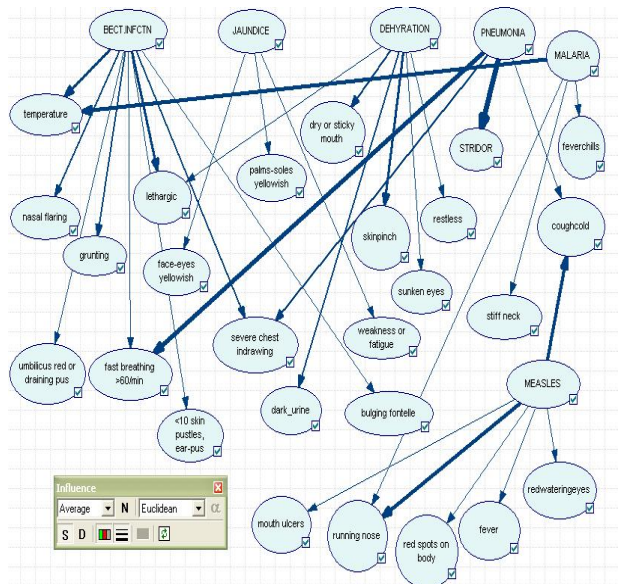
BECT.INFCTN
JAUNDICE
DEHYRATION
PNEUMONIA
MALARIA
temperature
dry or sticky mouth
STRIDOR
feverchills
palms-soles yellowish
lethargic
nasal flaring
restless
coughcold
skinpinch
grunting
face-eyes yellowish
sunken eyes
stiff neck
severe chest indrawing
weakness or fatigue
umbilicus red or draining pus
fast breathing >60/min
MEASLES
dark_urine
bulging fontelle
<10 skin pustles, ear-pus
redwateringeyes
Influence
Average
N
Euclidean
α
S
D
mouth ulcers
running nose
red spots on body
fever